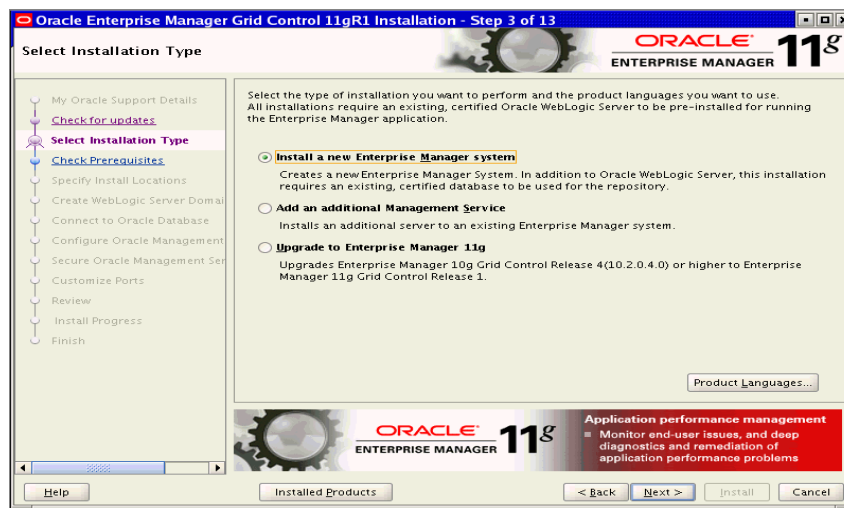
Oracle Enterprise Manager Grid Control 11gR1 Installation - Step 3 of 13

Select Installation Type

ORACLE
ENTERPRISE MANAGER 11g

My Oracle Support Details
Check for updates
Select Installation Type
Check Prerequisites
Specify Install Locations
Create WebLogic Server Domai
Connect to Oracle Database
Configure Oracle Management
Secure Oracle Management Ser
Customize Ports
Review
Install Progress
Finish

Select the type of installation you want to perform and the product languages you want to use. All installations require an existing, certified Oracle WebLogic Server to be pre-installed for running the Enterprise Manager application.

Install a new Enterprise Manager system
Creates a new Enterprise Manager System. In addition to Oracle WebLogic Server, this installation requires an existing, certified database to be used for the repository.

Add an additional Management Service
Installs an additional server to an existing Enterprise Manager system.

Upgrade to Enterprise Manager 11g
Upgrades Enterprise Manager 10g Grid Control Release 4(10.2.0.4.0) or higher to Enterprise Manager 11g Grid Control Release 1.

Product Languages...

ORACLE
ENTERPRISE MANAGER 11g

Application performance management
Monitor end-user issues, and deep diagnostics and remediation of application performance problems

Help
Installed Products
< Back
Next >
Install
Cancel